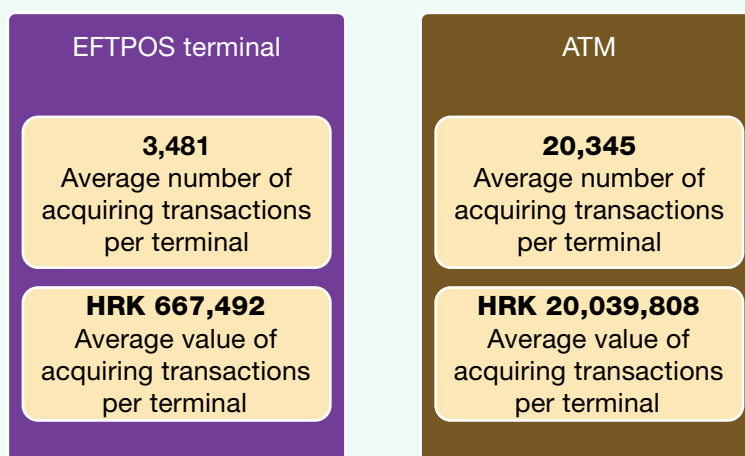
EFTPOS terminal

**3,481**
Average number of acquiring transactions per terminal

**HRK 667,492**
Average value of acquiring transactions per terminal

ATM

**20,345**
Average number of acquiring transactions per terminal

**HRK 20,039,808**
Average value of acquiring transactions per terminal